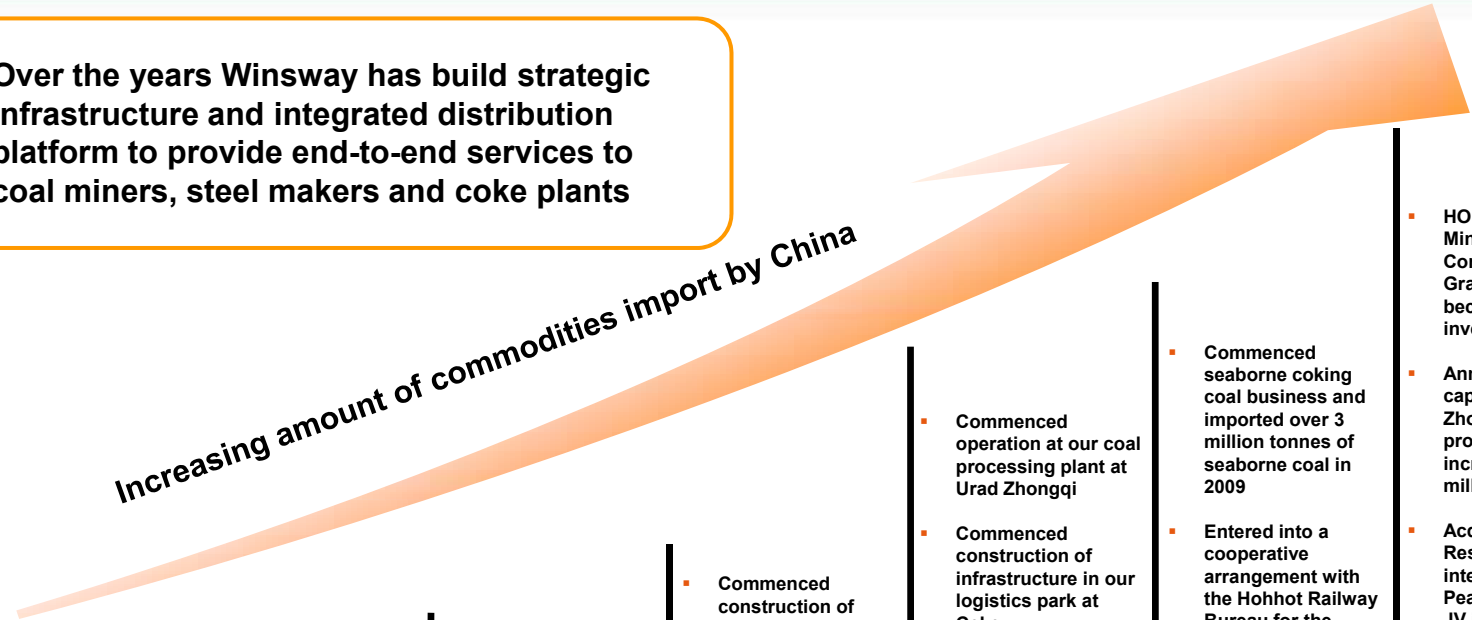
Over the years Winsway has build strategic infrastructure and integrated distribution platform to provide end-to-end services to coal miners, steel makers and coke plants

Increasing amount of commodities import by China

▪ Commenced construction of

▪ Commenced operation at our coal processing plant at Urad Zhongqi

▪ Commenced construction of infrastructure in our logistics park at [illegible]

▪ Commenced seaborne coking coal business and imported over 3 million tonnes of seaborne coal in 2009

▪ Entered into a cooperative arrangement with the Hohhot Railway Bureau for the

▪ HO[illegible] Min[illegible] Cor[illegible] Gra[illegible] bec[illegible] inve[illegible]

▪ Ann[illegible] cap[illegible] Zho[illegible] pro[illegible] incr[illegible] mill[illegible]

▪ Acc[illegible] Res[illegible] inte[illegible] Pea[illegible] JV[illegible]